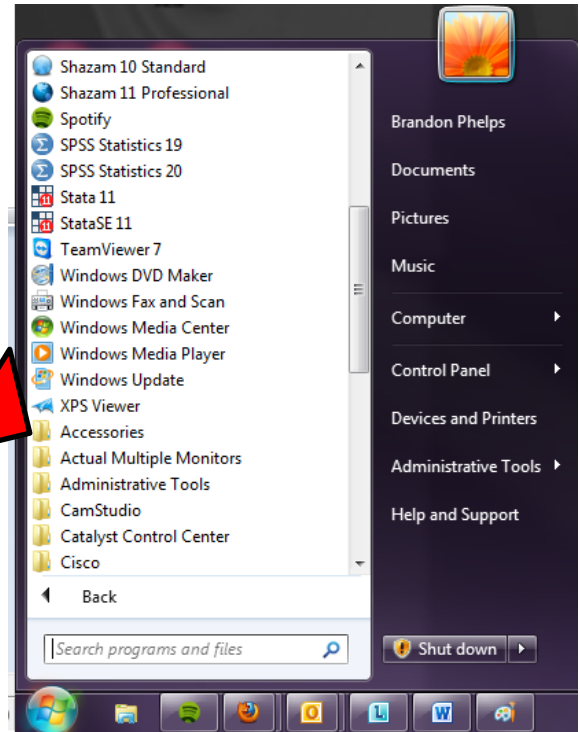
Shazam 10 Standard
Shazam 11 Professional
Spotify
SPSS Statistics 19
SPSS Statistics 20
Stata 11
StataSE 11
TeamViewer 7
Windows DVD Maker
Windows Fax and Scan
Windows Media Center
Windows Media Player
Windows Update
XPS Viewer
Accessories
Actual Multiple Monitors
Administrative Tools
CamStudio
Catalyst Control Center
Cisco

Back

Search programs and files

Brandon Phelps
Documents
Pictures
Music
Computer
Control Panel
Devices and Printers
Administrative Tools
Help and Support

Shut down